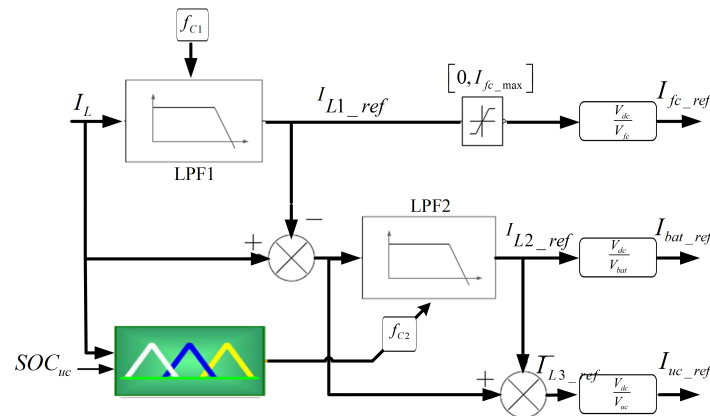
$f_{C1}$

$I_L$

$I_{L1\_ref}$

LPF1

$[0, I_{fc\_max}]$

$\frac{V_{dc}}{V_{fc}}$

$I_{fc\_ref}$

+

−

LPF2

$I_{L2\_ref}$

$\frac{V_{dc}}{V_{bat}}$

$I_{bat\_ref}$

$f_{C2}$

$SOC_{uc}$

+

$I_{L3\_ref}$

$\frac{V_{dc}}{V_{uc}}$

$I_{uc\_ref}$